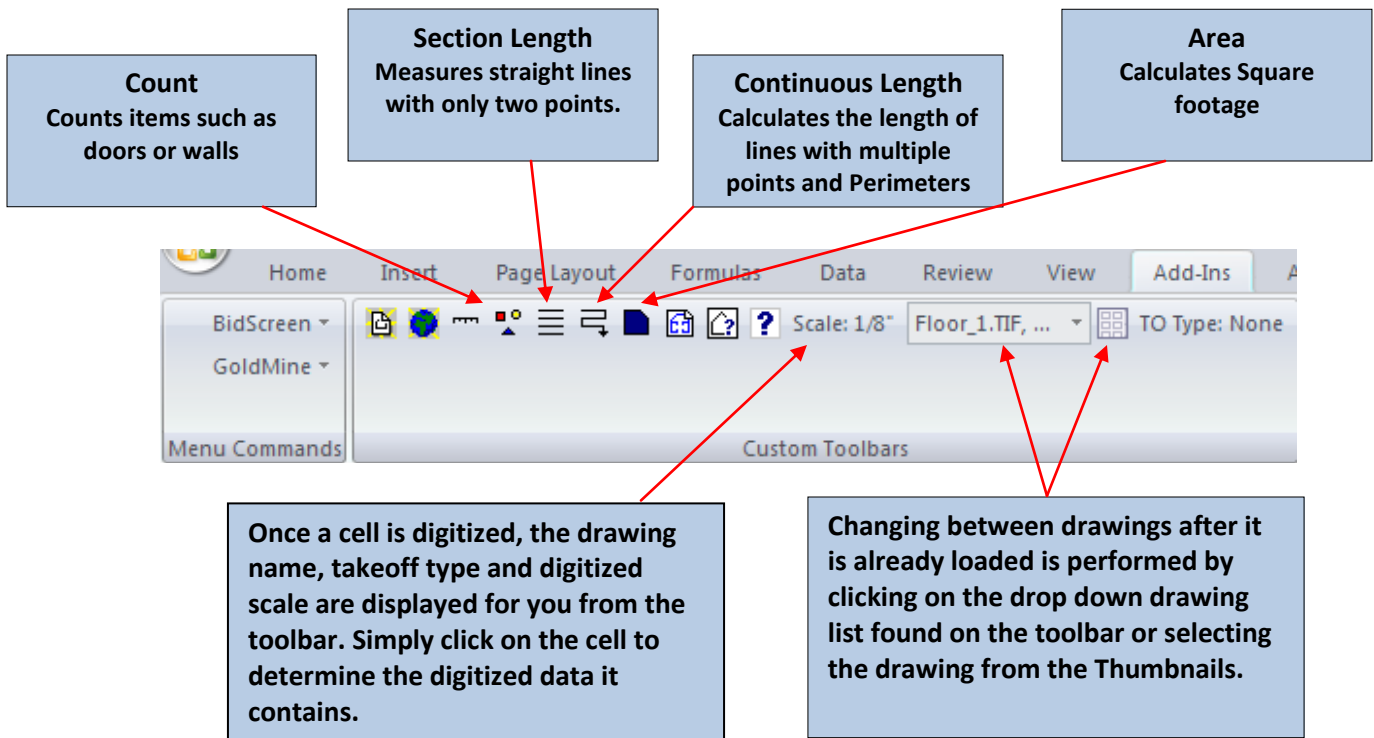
Count
Counts items such as doors or walls

Section Length
Measures straight lines with only two points.

Continuous Length
Calculates the length of lines with multiple points and Perimeters

Area
Calculates Square footage

Home Insert Page Layout Formulas Data Review View Add-Ins A

BidScreen ▾
GoldMine ▾
Menu Commands

Scale: 1/8" Floor_1.TIF, ... ▾ TO Type: None
Custom Toolbars

Once a cell is digitized, the drawing name, takeoff type and digitized scale are displayed for you from the toolbar. Simply click on the cell to determine the digitized data it contains.

Changing between drawings after it is already loaded is performed by clicking on the drop down drawing list found on the toolbar or selecting the drawing from the Thumbnails.